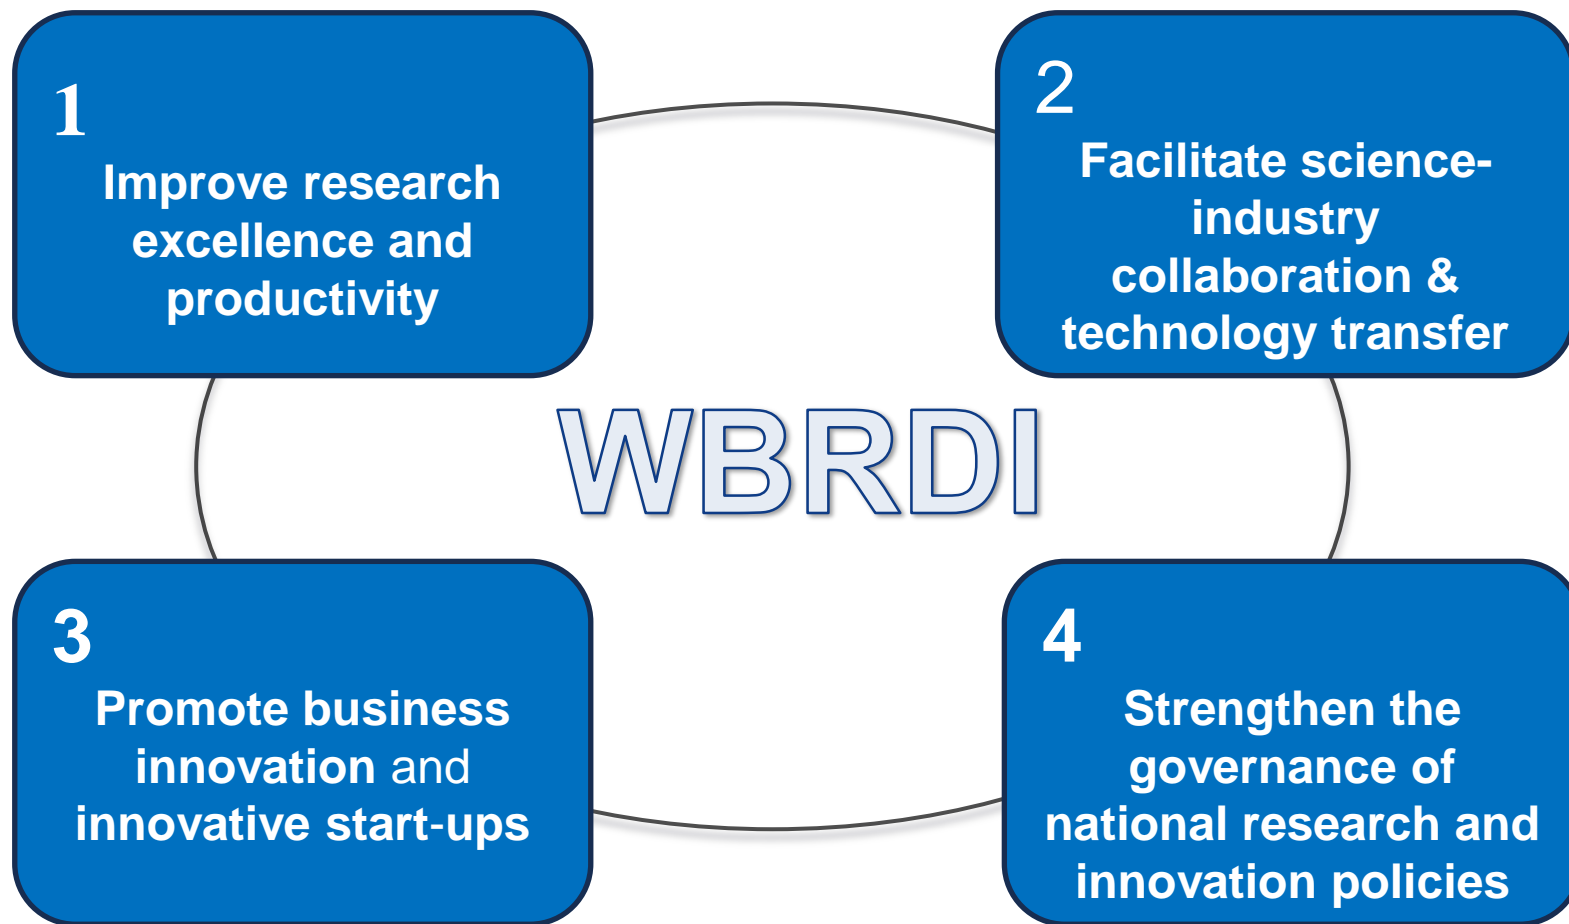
1
Improve research excellence and productivity

2
Facilitate science-industry collaboration & technology transfer

WBRDI

3
Promote business innovation and innovative start-ups

4
Strengthen the governance of national research and innovation policies